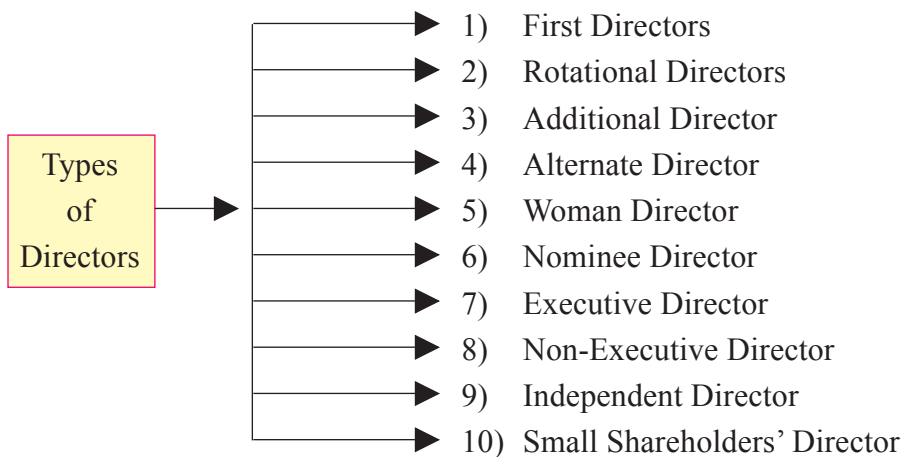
Types of Directors

1) First Directors
2) Rotational Directors
3) Additional Director
4) Alternate Director
5) Woman Director
6) Nominee Director
7) Executive Director
8) Non-Executive Director
9) Independent Director
10) Small Shareholders' Director